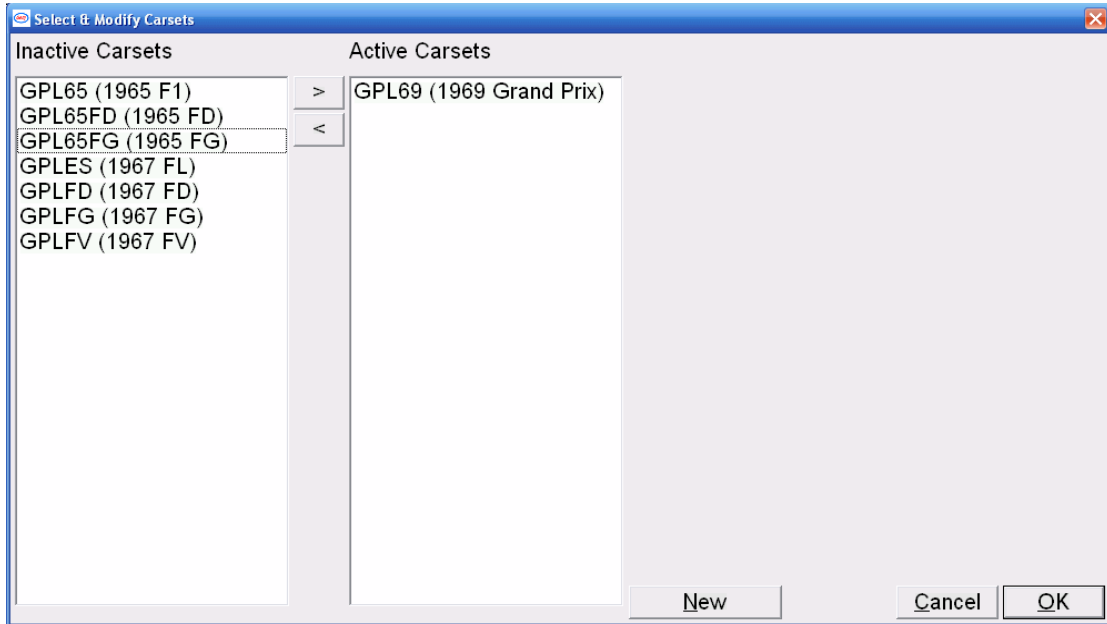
Select & Modify Carsets

Inactive Carsets

GPL65 (1965 F1)
GPL65FD (1965 FD)
GPL65FG (1965 FG)
GPLES (1967 FL)
GPLFD (1967 FD)
GPLFG (1967 FG)
GPLFV (1967 FV)

>
<

Active Carsets

GPL69 (1969 Grand Prix)

New

Cancel

OK